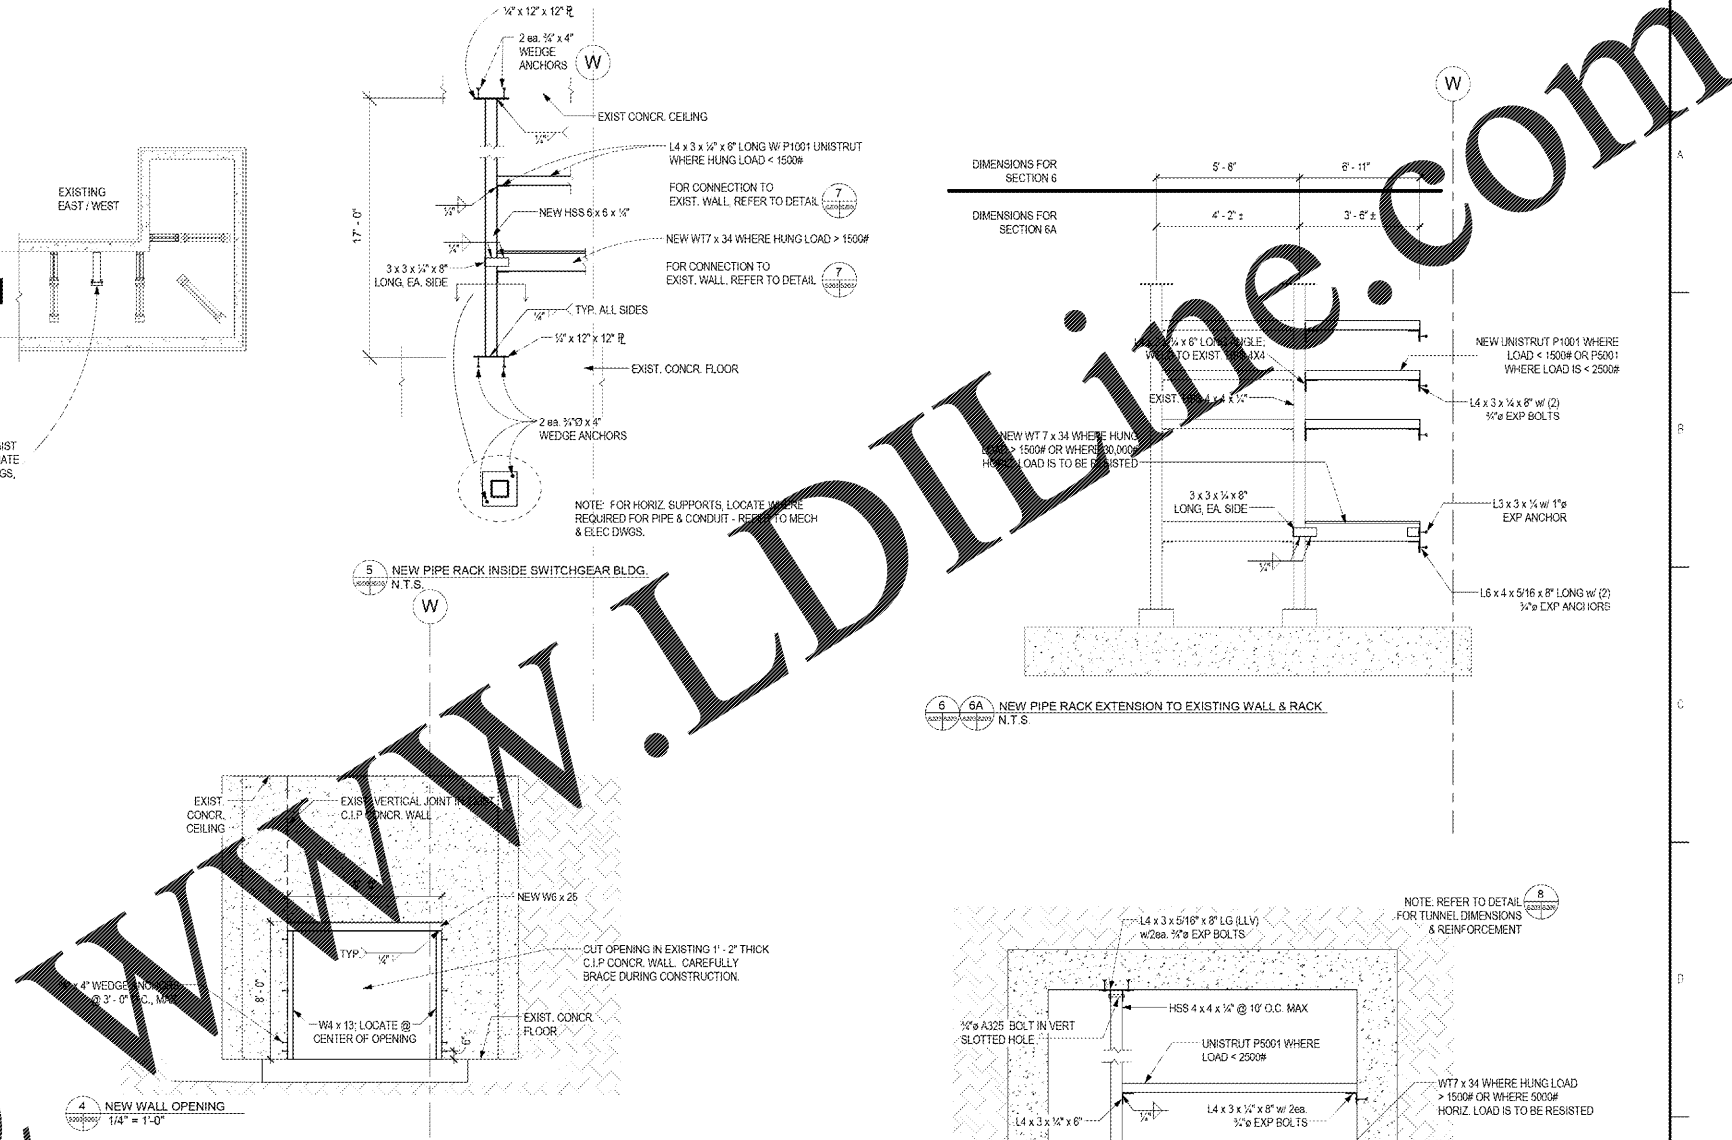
¼" x 12" x 12" ℙ

2 ea. ¾" x 4" WEDGE ANCHORS

W

EXIST CONCR. CEILING

¼"

L4 x 3 x ¼" x 6" LONG W/ P1001 UNISTRUT WHERE HUNG LOAD < 1500#

FOR CONNECTION TO EXIST. WALL, REFER TO DETAIL 7

⅛"

NEW HSS 6 x 6 x ¼"

17' - 0"

¼"

NEW WT7 x 34 WHERE HUNG LOAD > 1500#

3 x 3 x ¼" x 8" LONG, EA. SIDE

FOR CONNECTION TO EXIST. WALL, REFER TO DETAIL 7

TYP. ALL SIDES

¼"

½" x 12" x 12" ℙ

EXIST. CONCR. FLOOR

2 ea. ¾"Ø x 4" WEDGE ANCHORS

EXISTING EAST / WEST

IST ATE GS,

NOTE: FOR HORIZ. SUPPORTS, LOCATE WHERE REQUIRED FOR PIPE & CONDUIT - REFER TO MECH & ELEC DWGS.

5 NEW PIPE RACK INSIDE SWITCHGEAR BLDG. N.T.S.

W

W

DIMENSIONS FOR SECTION 6

5' - 8"

6' - 11"

DIMENSIONS FOR SECTION 6A

4' - 2" ±

3' - 6" ±

L4 x 3 x ¼ x 6" LONG ANGLE, WELD TO EXIST. HSS 4X4

NEW UNISTRUT P1001 WHERE LOAD < 1500# OR P5001 WHERE LOAD IS < 2500#

EXIST. HSS 4 x 4 x ¼"

L4 x 3 x ¼ x 8" w/ (2) ¾"ø EXP BOLTS

NEW WT 7 x 34 WHERE HUNG LOAD > 1500# OR WHERE 30,000# HORIZ. LOAD IS TO BE RESISTED

3 x 3 x ¼ x 8" LONG, EA. SIDE

L3 x 3 x ¼ w/ 1"ø EXP ANCHOR

¼"

L6 x 4 x 5/16 x 8" LONG w/ (2) ¾"ø EXP ANCHORS

6 6A NEW PIPE RACK EXTENSION TO EXISTING WALL & RACK N.T.S.

A

B

C

D

www.LDILine.com

EXIST CONCR. CEILING

EXIST VERTICAL JOINT IN EXIST C.I.P CONCR. WALL

NEW W6 x 25

TYP.

¼"

CUT OPENING IN EXISTING 1' - 2" THICK C.I.P CONCR. WALL. CAREFULLY BRACE DURING CONSTRUCTION.

¾" x 4" WEDGE ANCHORS @ 3' - 0" O.C., MAX

8' - 0"

W4 x 13; LOCATE @ CENTER OF OPENING

EXIST. CONCR FLOOR

6"

4 NEW WALL OPENING 1/4" = 1'-0"

NOTE: REFER TO DETAIL 8 FOR TUNNEL DIMENSIONS & REINFORCEMENT

L4 x 3 x 5/16" x 8" LG (LLV) w/2ea. ¾"ø EXP BOLTS

HSS 4 x 4 x ¼" @ 10' O.C. MAX

¾"ø A325 BOLT IN VERT SLOTTED HOLE

UNISTRUT P5001 WHERE LOAD < 2500#

WT7 x 34 WHERE HUNG LOAD > 1500# OR WHERE 5000# HORIZ. LOAD IS TO BE RESISTED

¼"

L4 x 3 x ¼" x 8" w/ 2ea. ¾"ø EXP BOLTS

L4 x 3 x ¼" x 6"